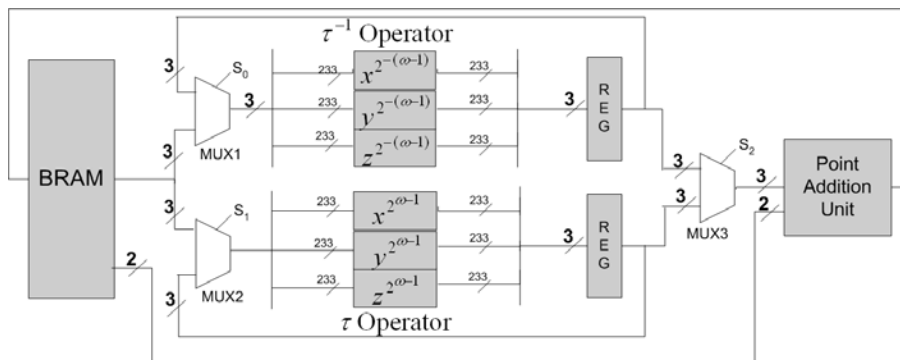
$\tau^{-1}$ Operator

BRAM

3
$S_0$
3
MUX1
3
233
233
233
$x^{2^{-(\omega-1)}}$
$y^{2^{-(\omega-1)}}$
$z^{2^{-(\omega-1)}}$
233
233
233
3
REG

3
$S_1$
3
MUX2
233
233
233
$x^{2^{\omega-1}}$
$y^{2^{\omega-1}}$
$z^{2^{\omega-1}}$
233
233
233
3
REG

2

$\tau$ Operator

3
3
$S_2$
MUX3
3
2
Point Addition Unit